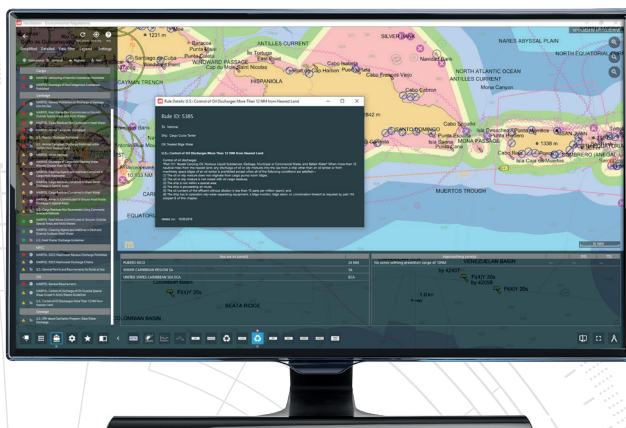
ANTILLES CURRENT
SILVER BANK
NARES ABYSSAL PLAIN
NORTH EQUATORIAL CURRENT
CAYMAN TRENCH
WINDWARD PASSAGE
HISPANIOLA
NORTH ATLANTIC OCEAN
Mona Canyon
Cabo Rojo
Cabo Engaño
MUERTOS TROUGH
BEATA RIDGE
Cabo Samaná
Cabo Frances Viejo
Cabo Cabron
Navidad Bank
Mouchoir Bank
Silver Bank
Cap du Mole-Saint-Nicolas
Cabo Isabela
Puerto Plata
Puerto Rico
Nombre Valle
Gonaives
Cabo Beata
Cabo Falso
Cabo Mongo
Cabo San Rafael
Puerto Plata
SANTO DOMINGO
ARUBA
EQUATORIAL
COLOMBIAN BASIN
Cabo Tiburón
10,533 NM
1231 m
1342 m
1138 m
842 m

Simplified Detailed View filter Layout Settings

Rule Details (U.S.) Control of Oil Discharges More Than 12 NM from Nearest Land
Rule ID: 5385
To: Various
Ship: Cargo Crude Tanker
Oil Tanker Bilge Water
U.S. - Control of Oil Discharges More Than 12 NM from Nearest Land
Dated on: 10.08.2018

| | | |
|---|---|---|
| PUERTO RICO | 24 NM | |
| INSIDE CARIBBEAN REGION SA | 5A | |
| UNITED STATES CARIBBEAN SEA ECA | ECA | |

No cargo residues from the area of 12NM
PILKIT 20a
PILKIT 20a
PILKIT 20a